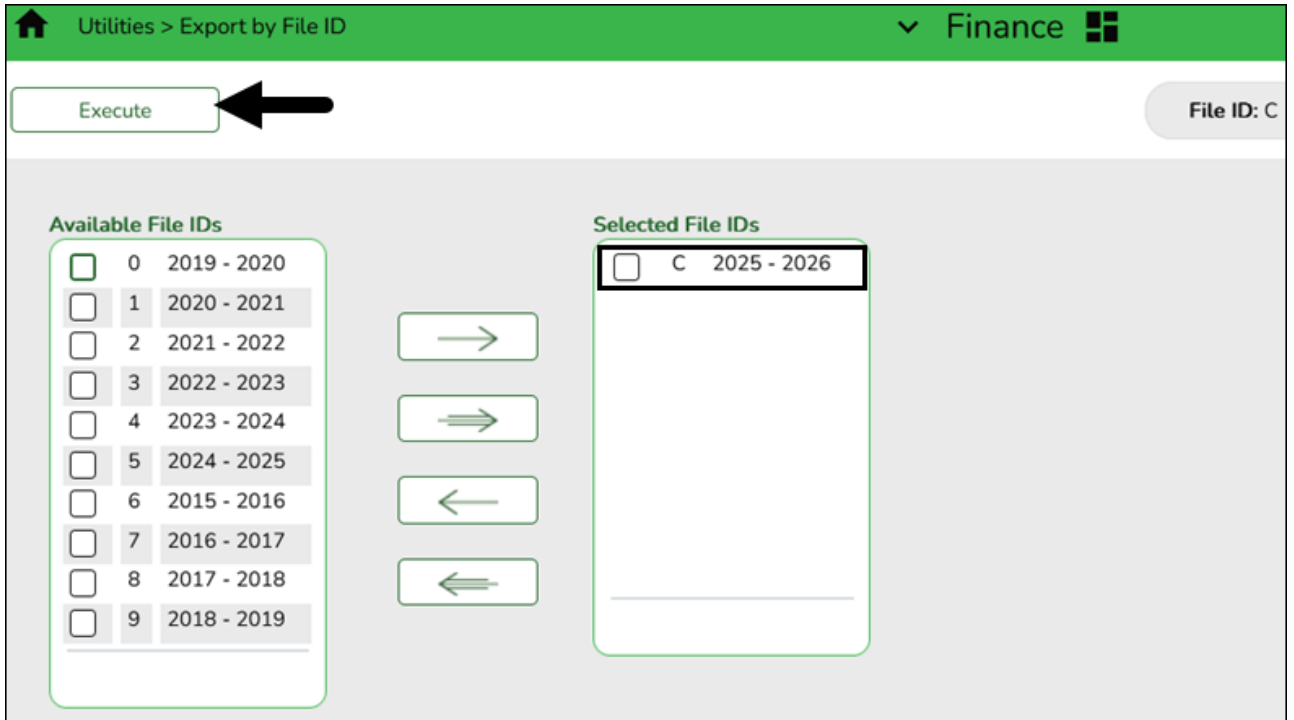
Utilities > Export by File ID

Finance

Execute

File ID: C

Available File IDs

| | | |
|---|---|---|
| ☐ | 0 | 2019 - 2020 |
| ☐ | 1 | 2020 - 2021 |
| ☐ | 2 | 2021 - 2022 |
| ☐ | 3 | 2022 - 2023 |
| ☐ | 4 | 2023 - 2024 |
| ☐ | 5 | 2024 - 2025 |
| ☐ | 6 | 2015 - 2016 |
| ☐ | 7 | 2016 - 2017 |
| ☐ | 8 | 2017 - 2018 |
| ☐ | 9 | 2018 - 2019 |

Selected File IDs

| | | |
|---|---|---|
| ☐ | C | 2025 - 2026 |